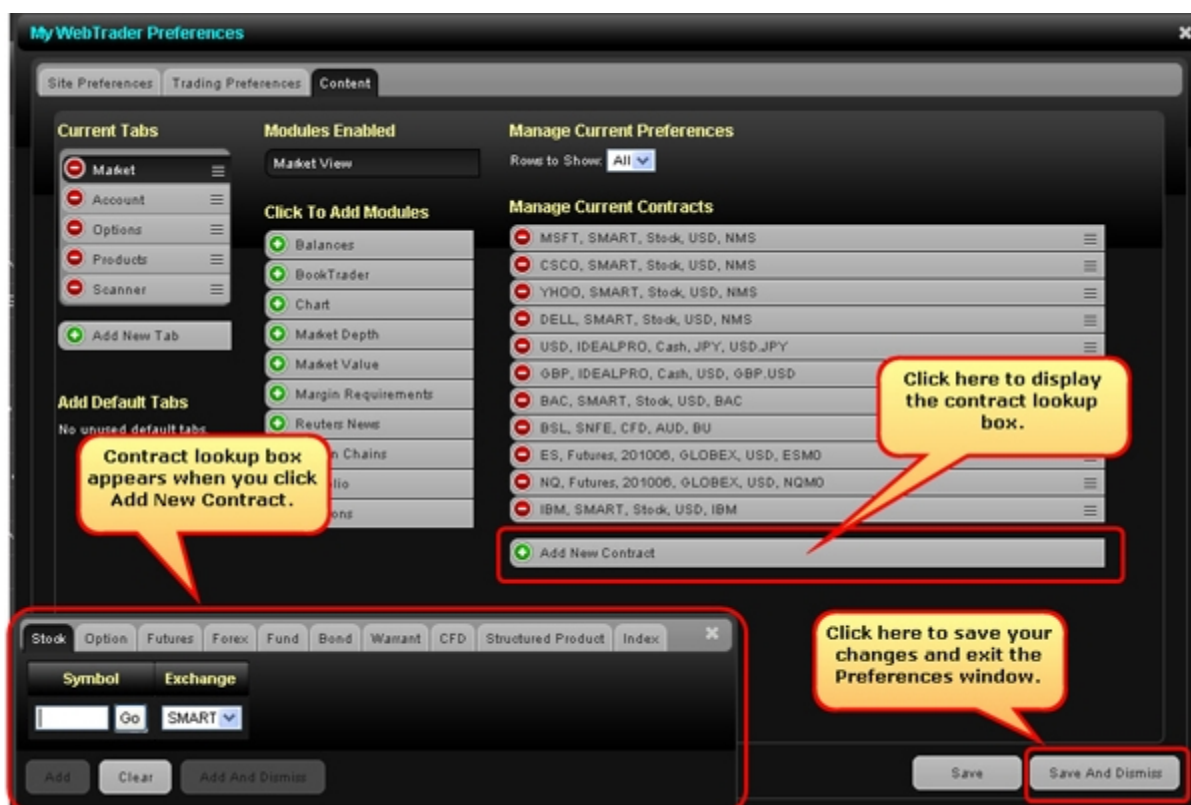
My WebTrader Preferences

Site Preferences | Trading Preferences | Content

Current Tabs
Market
Account
Options
Products
Scanner
Add New Tab

Add Default Tabs
No unused default tabs

Modules Enabled
Market View

Click To Add Modules
Balances
BookTrader
Chart
Market Depth
Market Value
Margin Requirements
Reuters News
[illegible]n Chains
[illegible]lio
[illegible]ons

Manage Current Preferences
Rows to Show: All

Manage Current Contracts
MSFT, SMART, Stock, USD, NMS
CSCO, SMART, Stock, USD, NMS
YHOO, SMART, Stock, USD, NMS
DELL, SMART, Stock, USD, NMS
USD, IDEALPRO, Cash, JPY, USD.JPY
GBP, IDEALPRO, Cash, USD, GBP.USD
BAC, SMART, Stock, USD, BAC
BSL, SNFE, CFD, AUD, BU
ES, Futures, 201006, GLOBEX, USD, ESM0
NQ, Futures, 201006, GLOBEX, USD, NQM0
IBM, SMART, Stock, USD, IBM
Add New Contract

Click here to display the contract lookup box.

Contract lookup box appears when you click Add New Contract.

Stock | Option | Futures | Forex | Fund | Bond | Warrant | CFD | Structured Product | Index

Symbol | Exchange
Go | SMART

Add | Clear | Add And Dismiss

Click here to save your changes and exit the Preferences window.

Save | Save And Dismiss